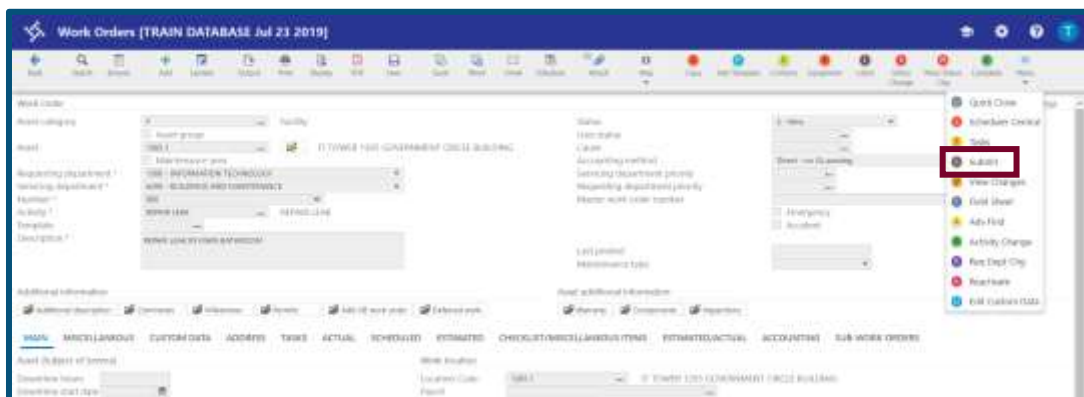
Work Orders [TRAIN DATABASE Jul 23 2019]

Back Search Browse Add Update Output Print Display Edit Save Copy Close Schedule Central Tasks Submit Comments Equipment Labor Defect Change Prev Dept Chg Complete Menu

Work Order
Asset category
Asset group
Facility
Asset
Maintenance area
Requesting department *
Servicing department *
Number *
Activity *
Template
Description *

11 TOWER 1001 GOVERNMENT CIRCLE BUILDING
1000 - INFORMATION TECHNOLOGY
4200 - BUILDING AND MAINTENANCE
REPAIR LEAK
REPAIR LEAK IN MENS BATHROOM

Status
Last status
Cause
Accounting method
Servicing department priority
Requesting department priority
Master work order number
Emergency
Accident
Last printed
Maintenance type

1 - New

Quick Close
Schedule Central
Tasks
Submit
View Changes
Grid Sheet
Adv Find
Activity Change
Req Dept Chg
Reactivate
Edit Custom Data

Additional information
Additional description Comments Milestones Permits Add-on work order Deferred work
Asset additional information
Warranty Components Inspections

MAIN MISCELLANEOUS CUSTOM DATA ADDRESS TASKS ACTUAL SCHEDULED ESTIMATED CHECKLIST/MISCELLANEOUS ITEMS ESTIMATED/ACTUAL ACCOUNTING SUB WORK ORDERS

Asset (Subject of Service)
Downtime hours
Downtime start date
Work location
Location Code
Parent
11 TOWER 1001 GOVERNMENT CIRCLE BUILDING